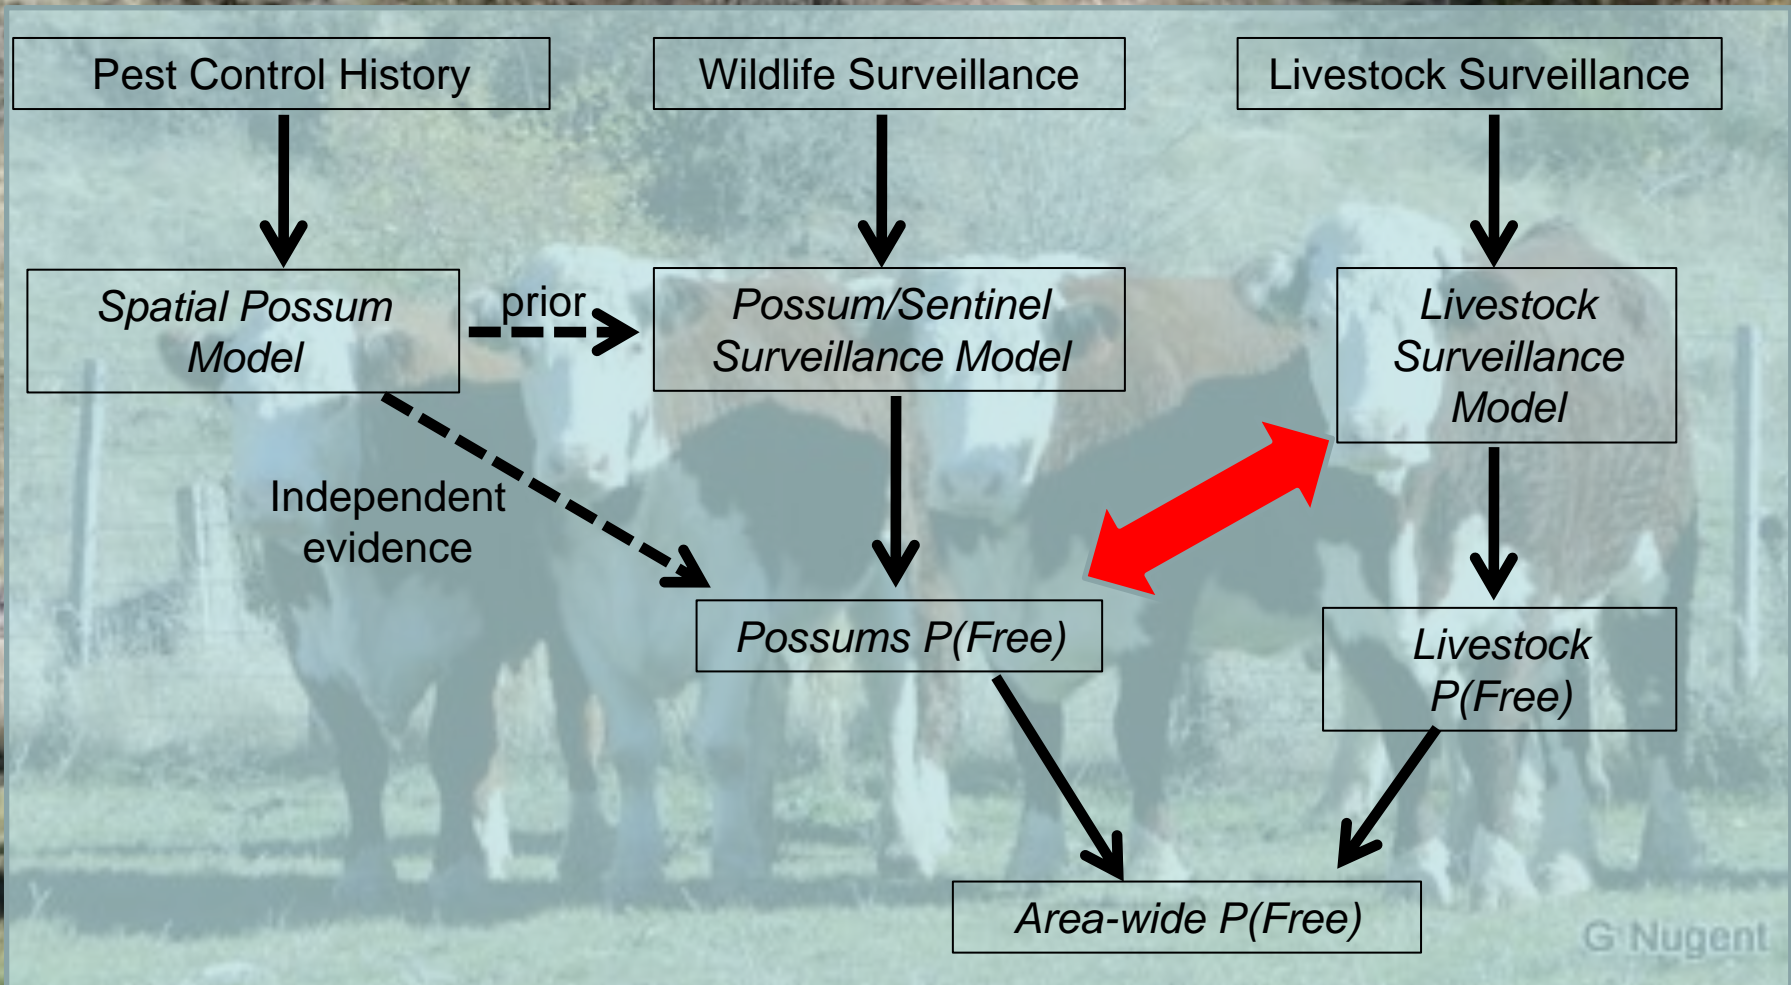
Pest Control History

Wildlife Surveillance

Livestock Surveillance

Spatial Possum Model

prior

Possum/Sentinel Surveillance Model

Livestock Surveillance Model

Independent evidence

Possums P(Free)

Livestock P(Free)

Area-wide P(Free)

G Nugent